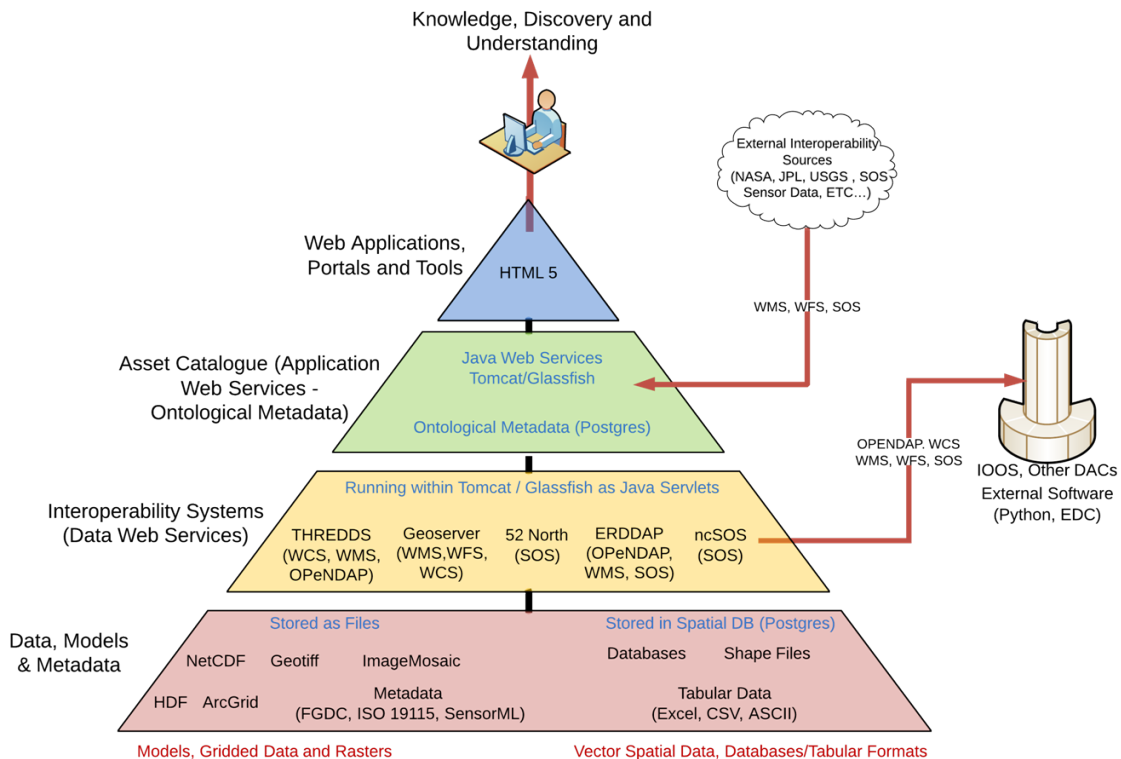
Knowledge, Discovery and Understanding

External Interoperability Sources (NASA, JPL, USGS , SOS Sensor Data, ETC…)

Web Applications, Portals and Tools

HTML 5

WMS, WFS, SOS

Asset Catalogue (Application Web Services - Ontological Metadata)

Java Web Services Tomcat/Glassfish

Ontological Metadata (Postgres)

OPENDAP. WCS WMS, WFS, SOS

IOOS, Other DACs External Software (Python, EDC)

Interoperability Systems (Data Web Services)

Running within Tomcat / Glassfish as Java Servlets

THREDDS (WCS, WMS, OPeNDAP)

Geoserver (WMS,WFS, WCS)

52 North (SOS)

ERDDAP (OPeNDAP, WMS, SOS)

ncSOS (SOS)

Data, Models & Metadata

Stored as Files

Stored in Spatial DB (Postgres)

NetCDF

Geotiff

ImageMosaic

Databases

Shape Files

HDF

ArcGrid

Metadata (FGDC, ISO 19115, SensorML)

Tabular Data (Excel, CSV, ASCII)

Models, Gridded Data and Rasters

Vector Spatial Data, Databases/Tabular Formats